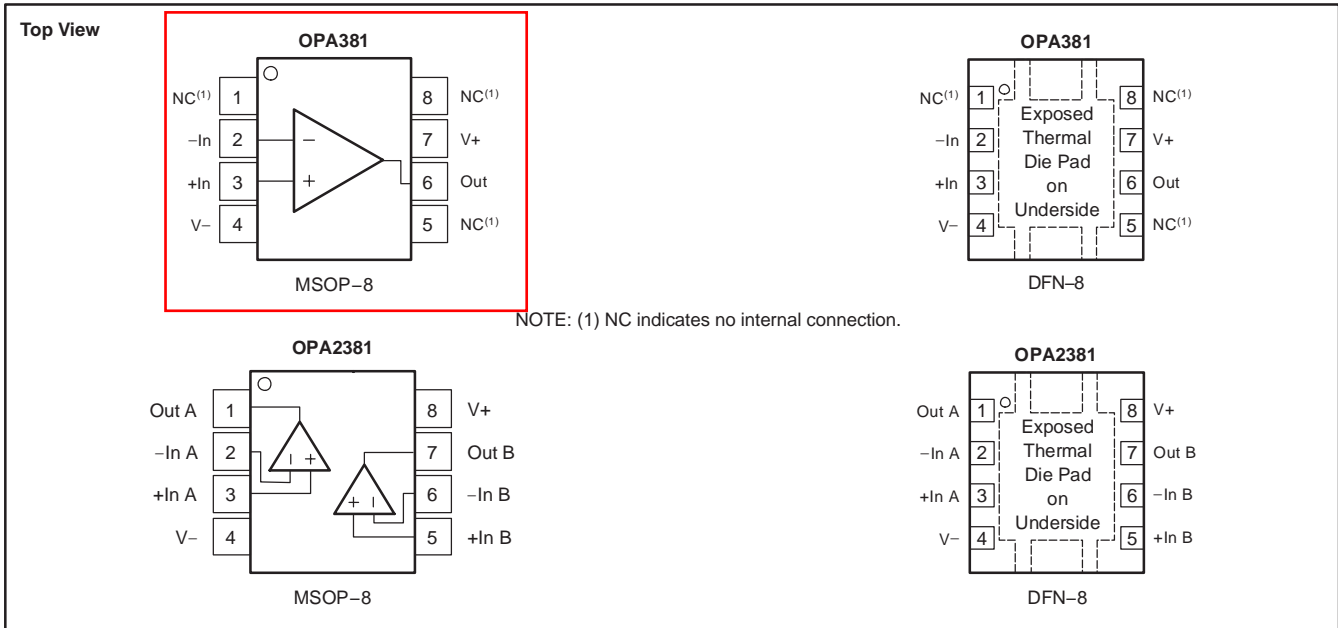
Top View

OPA381

NC$^{(1)}$ 1
−In 2
+In 3
V− 4

8 NC$^{(1)}$
7 V+
6 Out
5 NC$^{(1)}$

−
+

MSOP−8

OPA381

NC$^{(1)}$ 1
−In 2
+In 3
V− 4

Exposed Thermal Die Pad on Underside

8 NC$^{(1)}$
7 V+
6 Out
5 NC$^{(1)}$

DFN−8

NOTE: (1) NC indicates no internal connection.

OPA2381

Out A 1
−In A 2
+In A 3
V− 4

8 V+
7 Out B
6 −In B
5 +In B

− +
+ −

MSOP−8

OPA2381

Out A 1
−In A 2
+In A 3
V− 4

Exposed Thermal Die Pad on Underside

8 V+
7 Out B
6 −In B
5 +In B

DFN−8